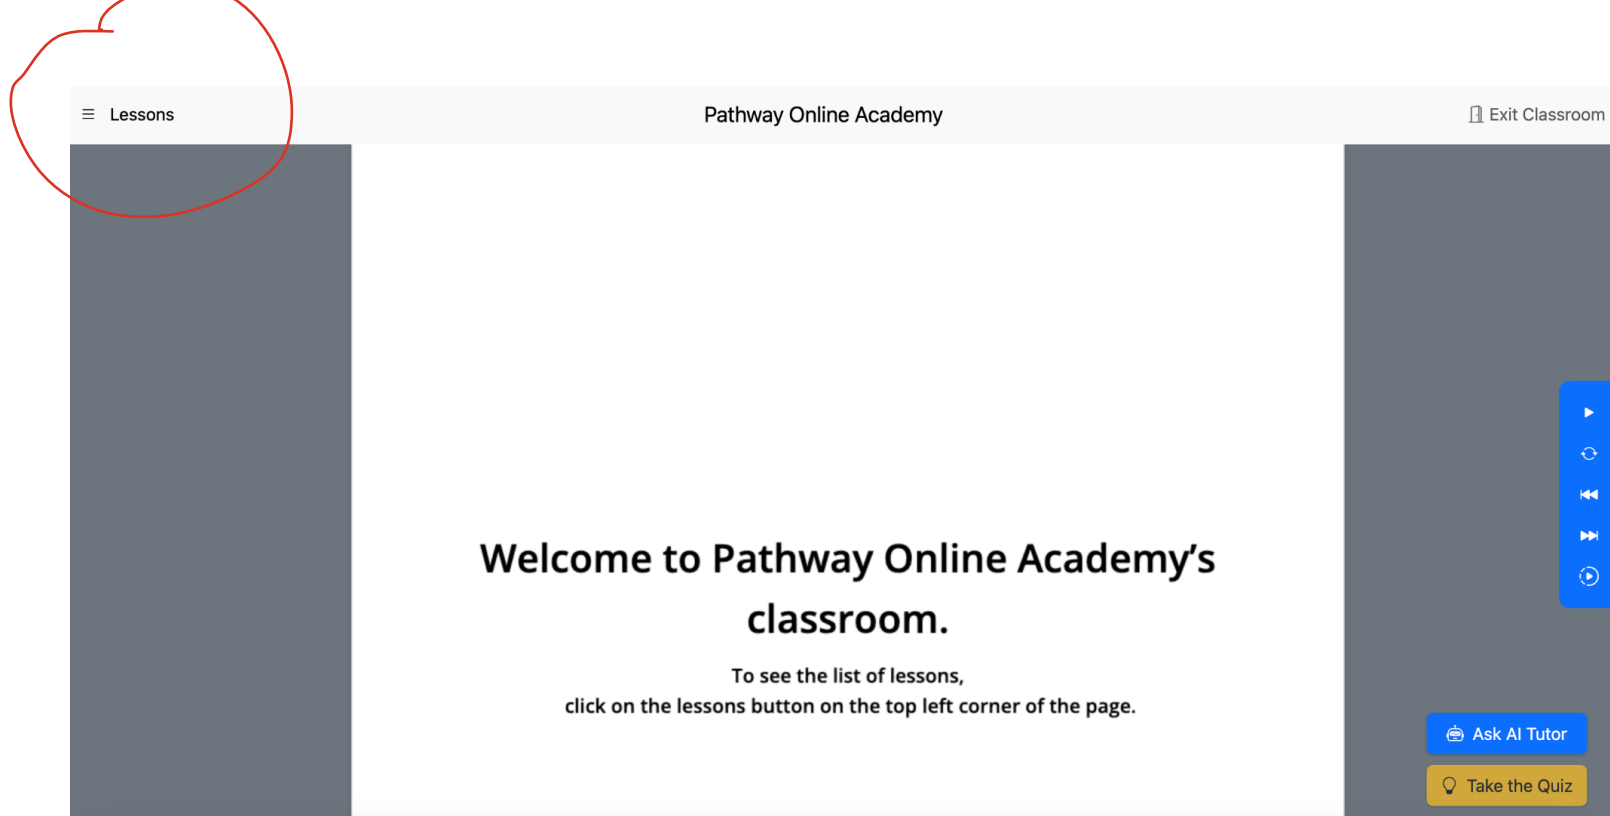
Lessons

Pathway Online Academy

Exit Classroom

Welcome to Pathway Online Academy's classroom.

To see the list of lessons,
click on the lessons button on the top left corner of the page.

Ask AI Tutor

Take the Quiz